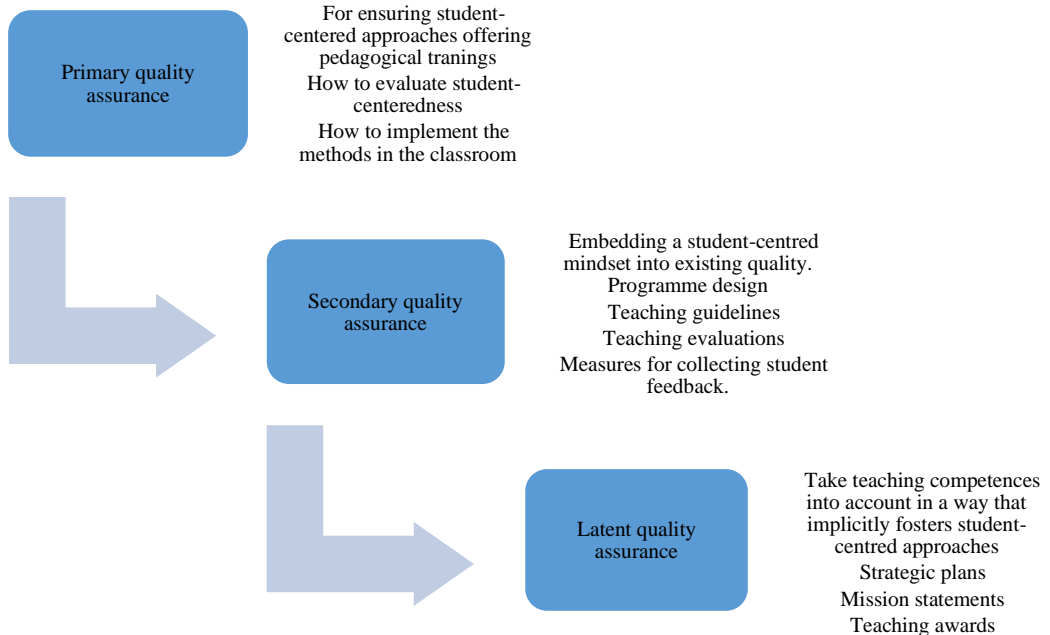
Primary quality assurance

For ensuring student-centered approaches offering pedagogical tranings

How to evaluate student-centeredness

How to implement the methods in the classroom

Secondary quality assurance

Embedding a student-centred mindset into existing quality.

Programme design

Teaching guidelines

Teaching evaluations

Measures for collecting student feedback.

Latent quality assurance

Take teaching competences into account in a way that implicitly fosters student-centred approaches

Strategic plans

Mission statements

Teaching awards